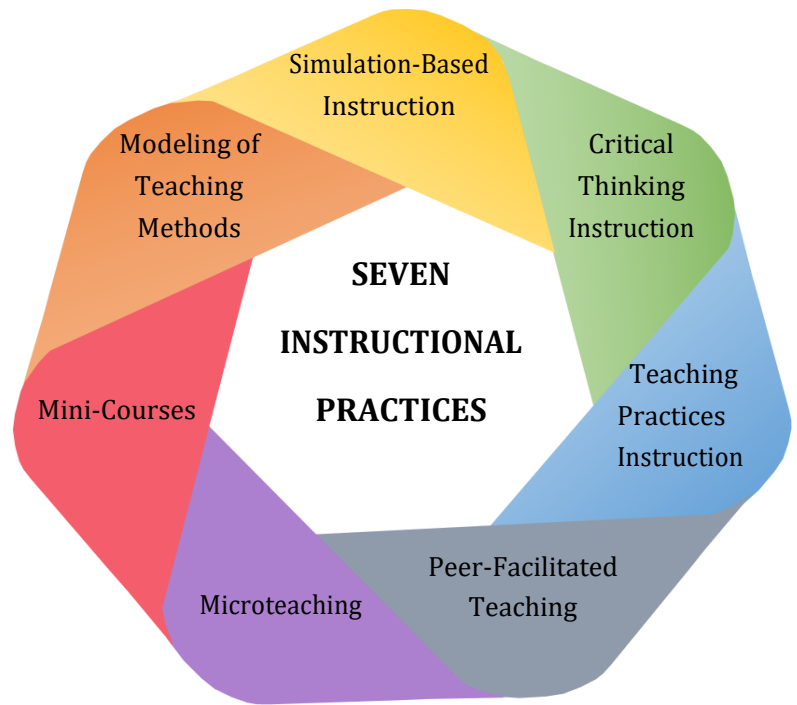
SEVEN INSTRUCTIONAL PRACTICES

Simulation-Based Instruction

Critical Thinking Instruction

Teaching Practices Instruction

Peer-Facilitated Teaching

Microteaching

Mini-Courses

Modeling of Teaching Methods